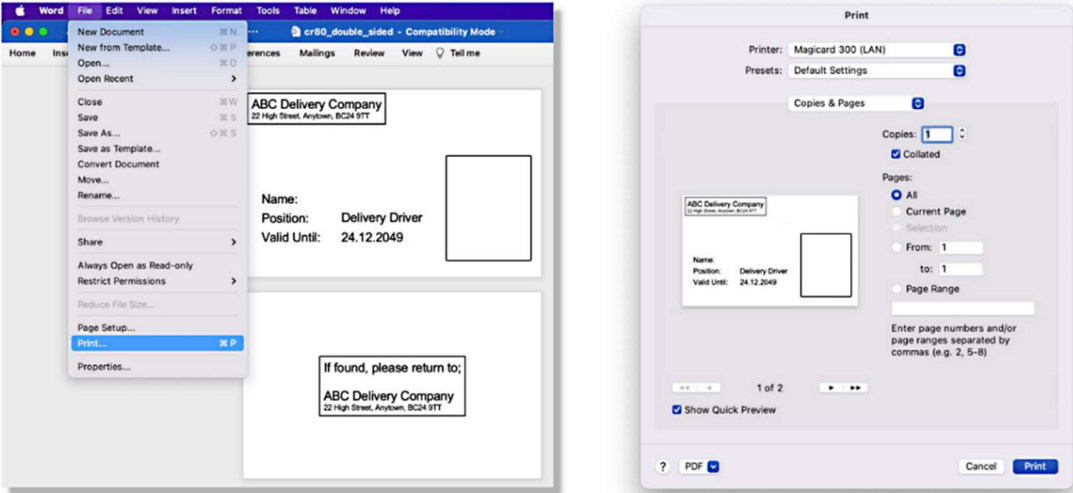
Word File Edit View Insert Format Tools Table Window Help

cr80_double_sided - Compatibility Mode

Home Ins erences Mailings Review View Tell me

New Document ⌘N
New from Template... ⇧⌘P
Open... ⌘O
Open Recent
Close ⌘W
Save ⌘S
Save As... ⇧⌘S
Save as Template...
Convert Document
Move...
Rename...
Browse Version History
Share
Always Open as Read-only
Restrict Permissions
Reduce File Size...
Page Setup...
Print... ⌘P
Properties...

ABC Delivery Company
22 High Street, Anytown, BC24 9TT

Name:
Position: Delivery Driver
Valid Until: 24.12.2049

If found, please return to;

ABC Delivery Company
22 High Street, Anytown, BC24 9TT

Print

Printer: Magicard 300 (LAN)
Presets: Default Settings

Copies & Pages

ABC Delivery Company
22 High Street, Anytown, BC24 9TT

Name:
Position: Delivery Driver
Valid Until: 24.12.2049

Copies: 1
Collated

Pages:
All
Current Page
Selection
From: 1
to: 1
Page Range

Enter page numbers and/or page ranges separated by commas (e.g. 2, 5-8)

1 of 2

Show Quick Preview

?
PDF
Cancel
Print